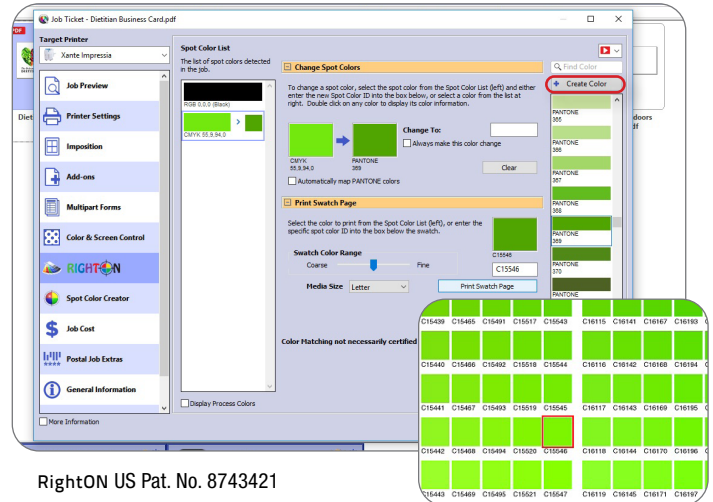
Job Ticket - Dietitian Business Card.pdf

Target Printer
Xante Impressia

Job Preview
Printer Settings
Imposition
Add-ons
Multipart Forms
Color & Screen Control
RIGHTON
Spot Color Creator
Job Cost
Postal Job Extras
General Information

More Information

Spot Color List
The list of spot colors detected in the job.
RGB 0,0,0 (Black)
CMYK 55,9,94,0

Display Process Colors

Change Spot Colors
To change a spot color, select the spot color from the Spot Color List (left) and either enter the new Spot Color ID into the box below, or select a color from the list at right. Double click on any color to display its color information.

CMYK 55,9,94,0
PANTONE 369
Change To:
Always make this color change
Clear
Automatically map PANTONE colors

Print Swatch Page
Select the color to print from the Spot Color List (left), or enter the specific spot color ID into the box below the swatch.
Swatch Color Range
Coarse
Fine
C15546
C15546
Media Size
Letter
Print Swatch Page

Color Matching not necessarily certified

Find Color
Create Color
PANTONE 365
PANTONE 366
PANTONE 367
PANTONE 368
PANTONE 369
PANTONE 370
PANTONE

| C15439 | C15465 | C15491 | C15517 | C15543 | C16115 | C16141 | C16167 | C16193 |
|---|---|---|---|---|---|---|---|---|
| C15440 | C15466 | C15492 | C15518 | C15544 | C16116 | C16142 | C16168 | C16194 |
| C15441 | C15467 | C15493 | C15519 | C15545 | C16117 | C16143 | C16169 | C16195 |
| C15442 | C15468 | C15494 | C15520 | C15546 | C16118 | C16144 | C16170 | C16196 |
| C15443 | C15469 | C15495 | C15521 | C15547 | C16119 | C16145 | C16171 | C16197 |

RightON US Pat. No. 8743421